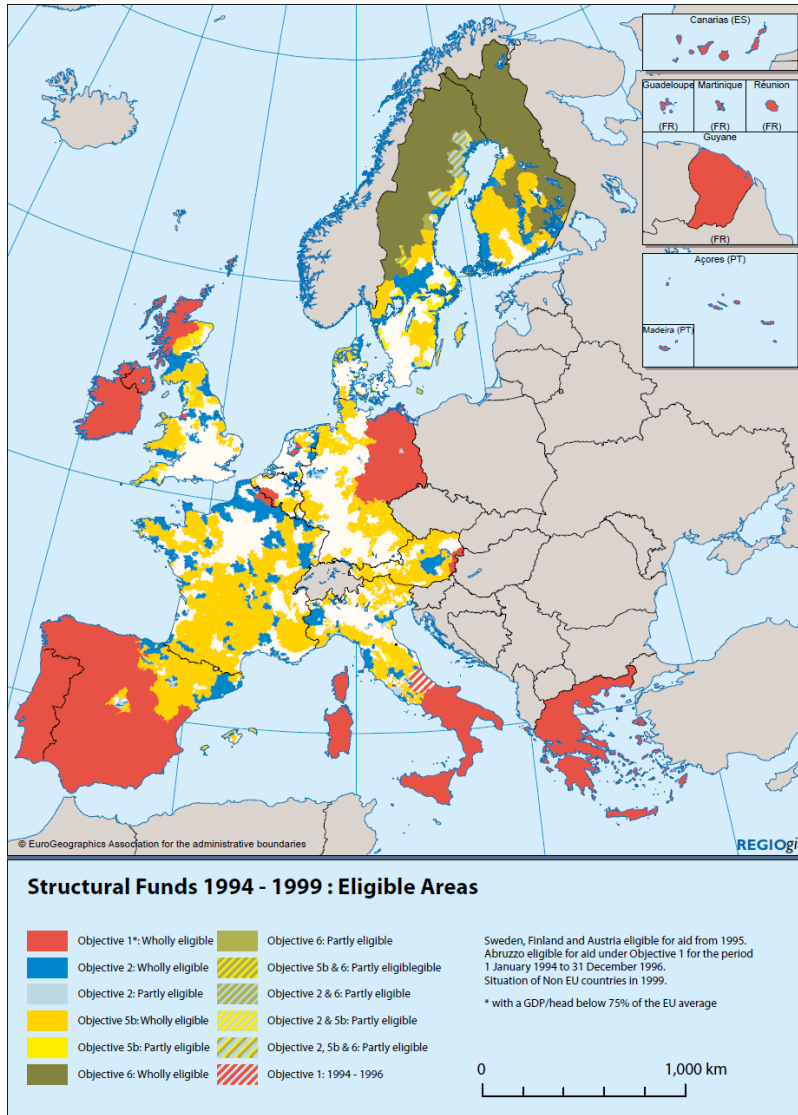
Canarias (ES)

Guadeloupe (FR)

Martinique (FR)

Réunion (FR)

Guyane (FR)

Açores (PT)

Madeira (PT)

© EuroGeographics Association for the administrative boundaries

REGIOgi

Structural Funds 1994 - 1999 : Eligible Areas

Objective 1*: Wholly eligible

Objective 2: Wholly eligible

Objective 2: Partly eligible

Objective 5b: Wholly eligible

Objective 5b: Partly eligible

Objective 6: Wholly eligible

Objective 6: Partly eligible

Objective 5b & 6: Partly eligiblegible

Objective 2 & 6: Partly eligible

Objective 2 & 5b: Partly eligible

Objective 2, 5b & 6: Partly eligible

Objective 1: 1994 - 1996

Sweden, Finland and Austria eligible for aid from 1995. Abruzzo eligible for aid under Objective 1 for the period 1 January 1994 to 31 December 1996. Situation of Non EU countries in 1999.

* with a GDP/head below 75% of the EU average

0

1,000 km